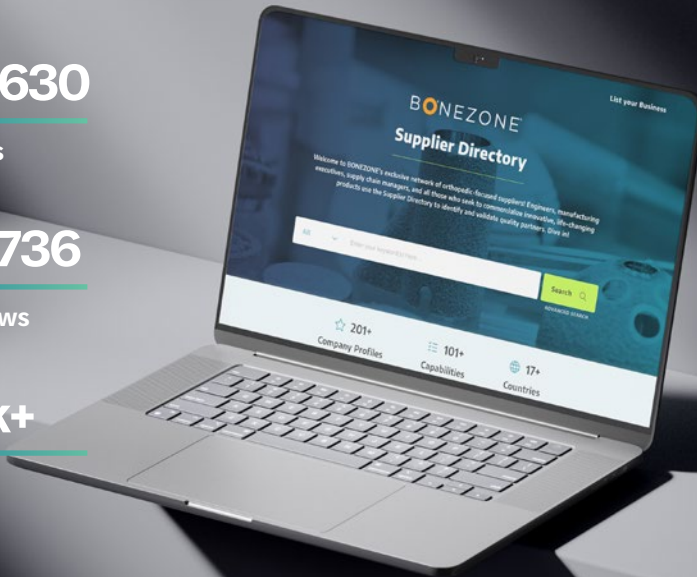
630

s

736

ws

k+

BONEZONE

List your Business

Supplier Directory

Welcome to BONEZONE's exclusive network of orthopedic-focused suppliers! Engineers, manufacturing executives, supply chain managers, and all those who seek to commercialize innovative, life-changing products use the Supplier Directory to identify and validate quality partners. Dive in!

All

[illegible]

Search

ADVANCED SEARCH

201+
Company Profiles

101+
Capabilities

17+
Countries